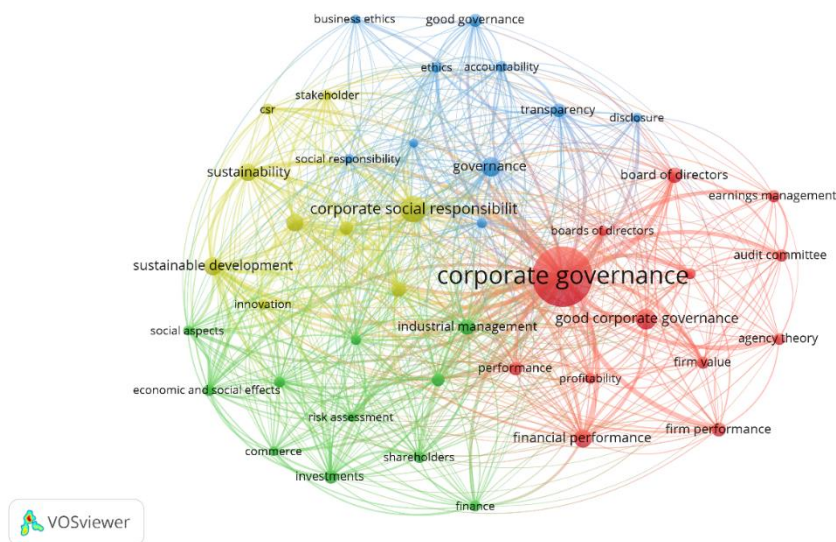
business ethics
good governance
ethics
accountability
stakeholder
csr
transparency
disclosure
social responsibility
governance
sustainability
board of directors
earnings management
corporate social responsibilit
boards of directors
sustainable development
corporate governance
audit committee
innovation
social aspects
industrial management
good corporate governance
agency theory
performance
firm value
profitability
economic and social effects
risk assessment
financial performance
firm performance
commerce
shareholders
investments
finance
VOSviewer